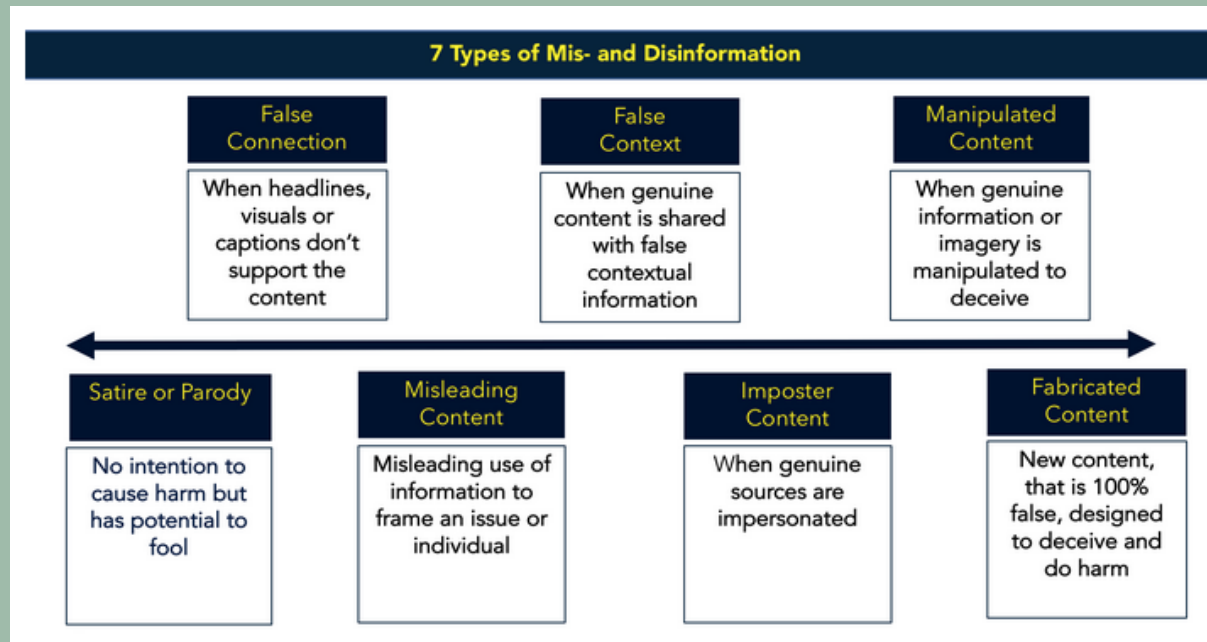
7 Types of Mis- and Disinformation

False Connection

When headlines, visuals or captions don't support the content

False Context

When genuine content is shared with false contextual information

Manipulated Content

When genuine information or imagery is manipulated to deceive

Satire or Parody

No intention to cause harm but has potential to fool

Misleading Content

Misleading use of information to frame an issue or individual

Imposter Content

When genuine sources are impersonated

Fabricated Content

New content, that is 100% false, designed to deceive and do harm